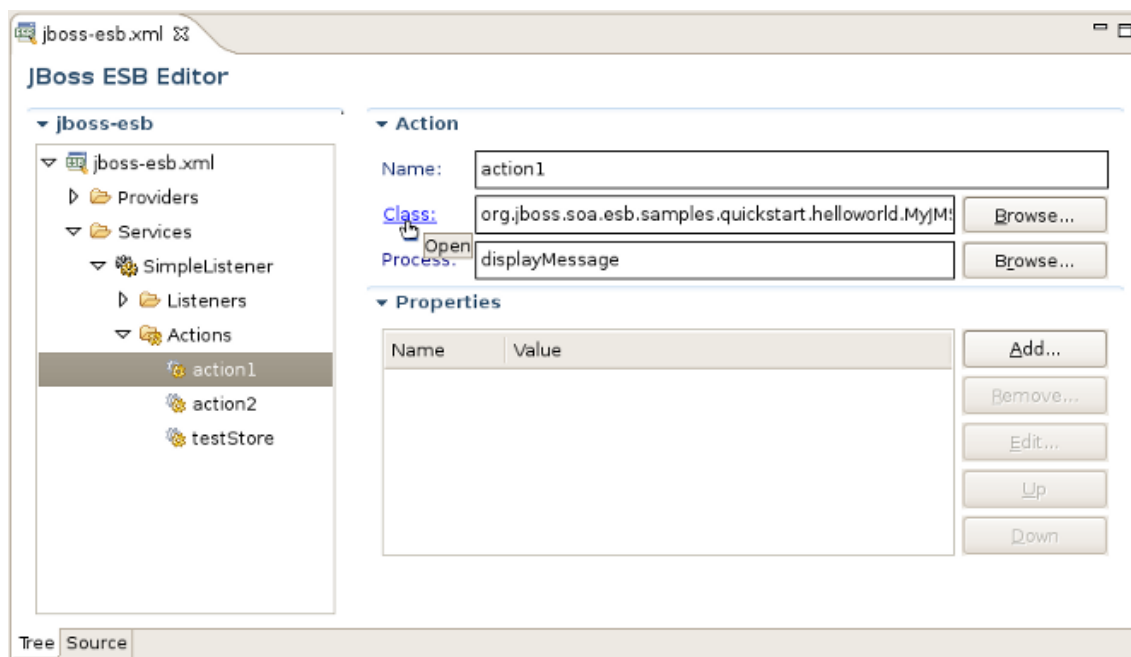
jboss-esb.xml ⊠

JBoss ESB Editor

jboss-esb

jboss-esb.xml
Providers
Services
SimpleListener
Listeners
Actions
action1
action2
testStore

Action

Name: action1

Class: org.jboss.soa.esb.samples.quickstart.helloworld.MyJMS Browse...

Open

Process: displayMessage Browse...

Properties

| Name | Value |
|---|---|

Add...
Remove...
Edit...
Up
Down

Tree Source